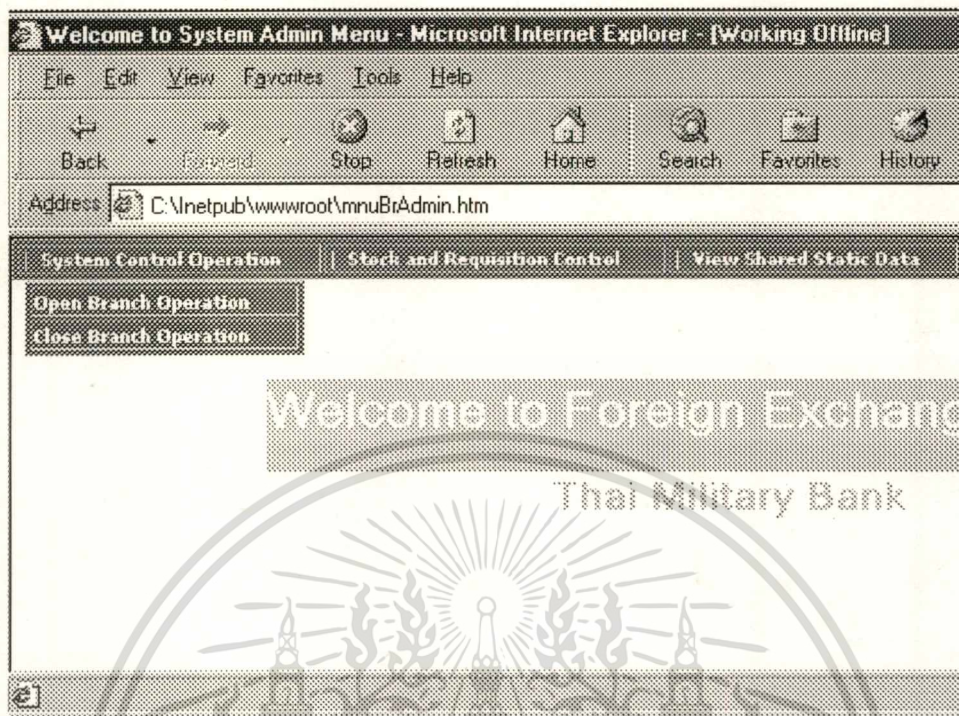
Welcome to System Admin Menu - Microsoft Internet Explorer - [Working Offline]

File Edit View Favorites Tools Help

Back Forward Stop Refresh Home Search Favorites History

Address C:\Inetpub\wwwroot\mnuBrAdmin.htm

System Control Operation | Stock and Requisition Control | View Shared Static Data

Open Branch Operation
Close Branch Operation

Welcome to Foreign Exchang

Thai Military Bank